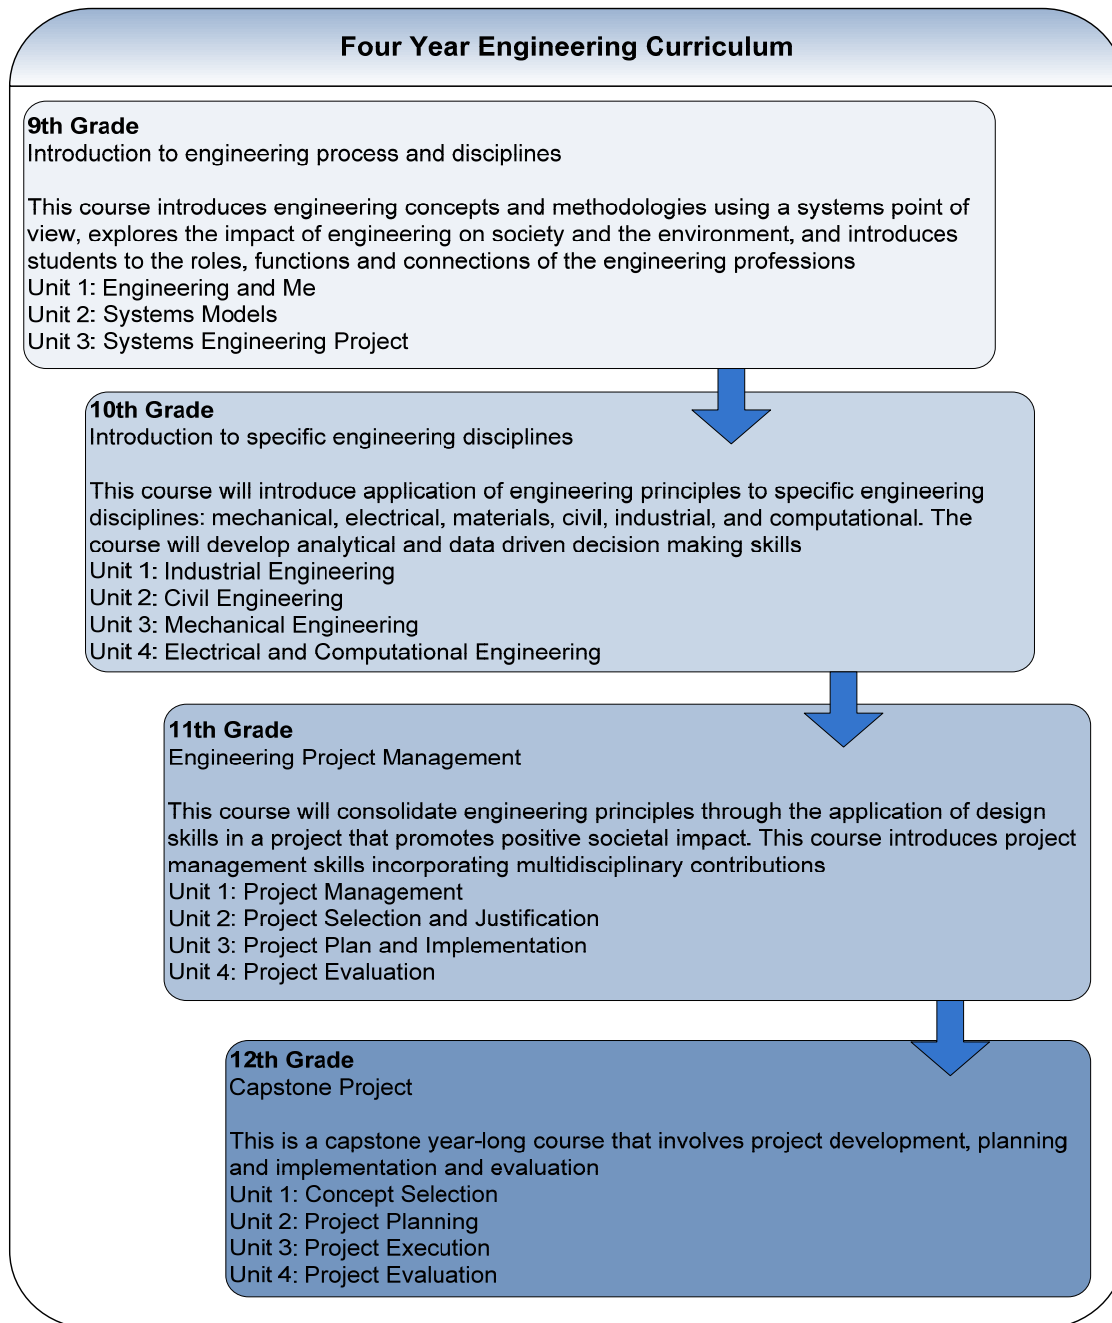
Four Year Engineering Curriculum

9th Grade
Introduction to engineering process and disciplines

This course introduces engineering concepts and methodologies using a systems point of view, explores the impact of engineering on society and the environment, and introduces students to the roles, functions and connections of the engineering professions
Unit 1: Engineering and Me
Unit 2: Systems Models
Unit 3: Systems Engineering Project

10th Grade
Introduction to specific engineering disciplines

This course will introduce application of engineering principles to specific engineering disciplines: mechanical, electrical, materials, civil, industrial, and computational. The course will develop analytical and data driven decision making skills
Unit 1: Industrial Engineering
Unit 2: Civil Engineering
Unit 3: Mechanical Engineering
Unit 4: Electrical and Computational Engineering

11th Grade
Engineering Project Management

This course will consolidate engineering principles through the application of design skills in a project that promotes positive societal impact. This course introduces project management skills incorporating multidisciplinary contributions
Unit 1: Project Management
Unit 2: Project Selection and Justification
Unit 3: Project Plan and Implementation
Unit 4: Project Evaluation

12th Grade
Capstone Project

This is a capstone year-long course that involves project development, planning and implementation and evaluation
Unit 1: Concept Selection
Unit 2: Project Planning
Unit 3: Project Execution
Unit 4: Project Evaluation